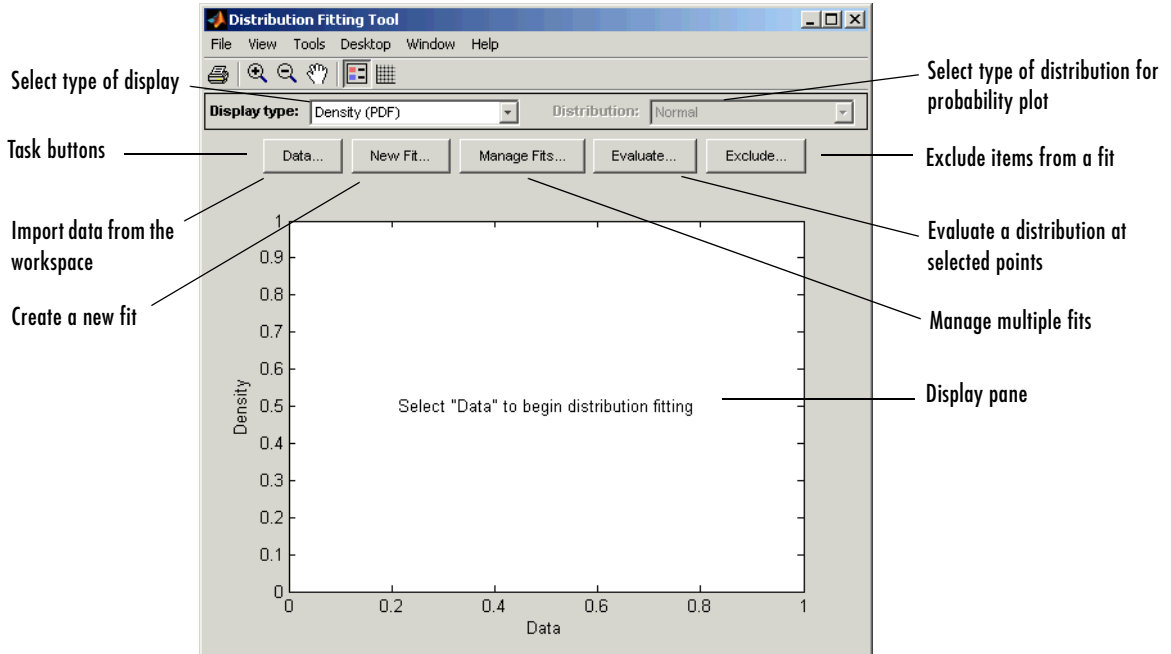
Distribution Fitting Tool

File View Tools Desktop Window Help

Select type of display

Select type of distribution for probability plot

Display type: Density (PDF)

Distribution: Normal

Task buttons

Data... New Fit... Manage Fits... Evaluate... Exclude...

Exclude items from a fit

Import data from the workspace

Evaluate a distribution at selected points

Create a new fit

Manage multiple fits

Display pane

Select "Data" to begin distribution fitting

Density

1
0.9
0.8
0.7
0.6
0.5
0.4
0.3
0.2
0.1
0

0 0.2 0.4 0.6 0.8 1

Data